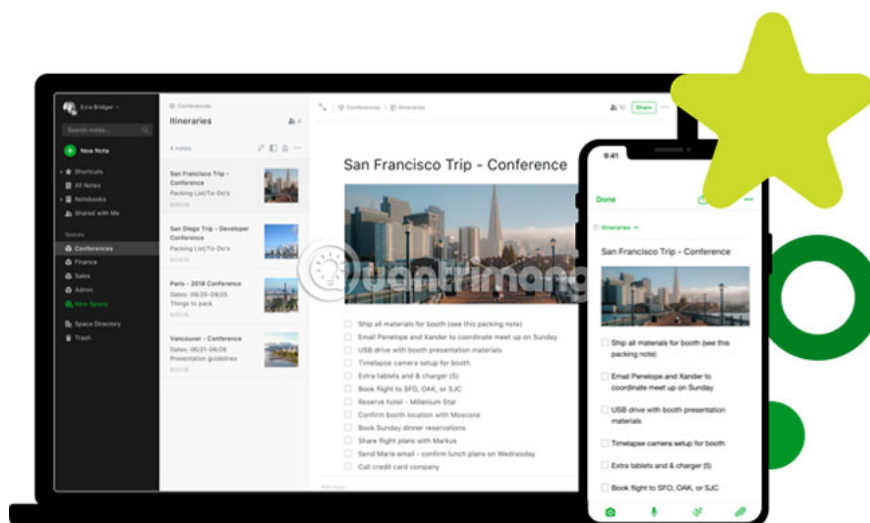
Ezra Bridger

Search notes...

New Note

Shortcuts
All Notes
Notebooks
Shared with Me

Spaces
Conferences
Finance
Sales
Admin
New Space

Space Directory
Trash

Conferences
Itineraries

4 notes

San Francisco Trip - Conference
Packing List/To-Do's

San Diego Trip - Developer Conference
Packing List/To-Do's

Paris - 2018 Conference
Dates: 05/20-05/25
Things to pack

Vancouver - Conference
Dates: 06/21-06/26
Presentation guidelines

Conferences | Itineraries

Share

San Francisco Trip - Conference

Ship all materials for booth (see this packing note)
Email Penelope and Xander to coordinate meet up on Sunday
USB drive with booth presentation materials
Timelapse camera setup for booth
Extra tablets and charger (5)
Book flight to SFO, OAK, or SJC
Reserve hotel - Millenium Star
Confirm booth location with Moscone
Book Sunday dinner reservations
Share flight plans with Markus
Send Marie email - confirm lunch plans on Wednesday
Call credit card company

9:41

Done

Itineraries

San Francisco Trip - Conference

Ship all materials for booth (see this packing note)
Email Penelope and Xander to coordinate meet up on Sunday
USB drive with booth presentation materials
Timelapse camera setup for booth
Extra tablets and charger (5)
Book flight to SFO, OAK, or SJC

quantrimang